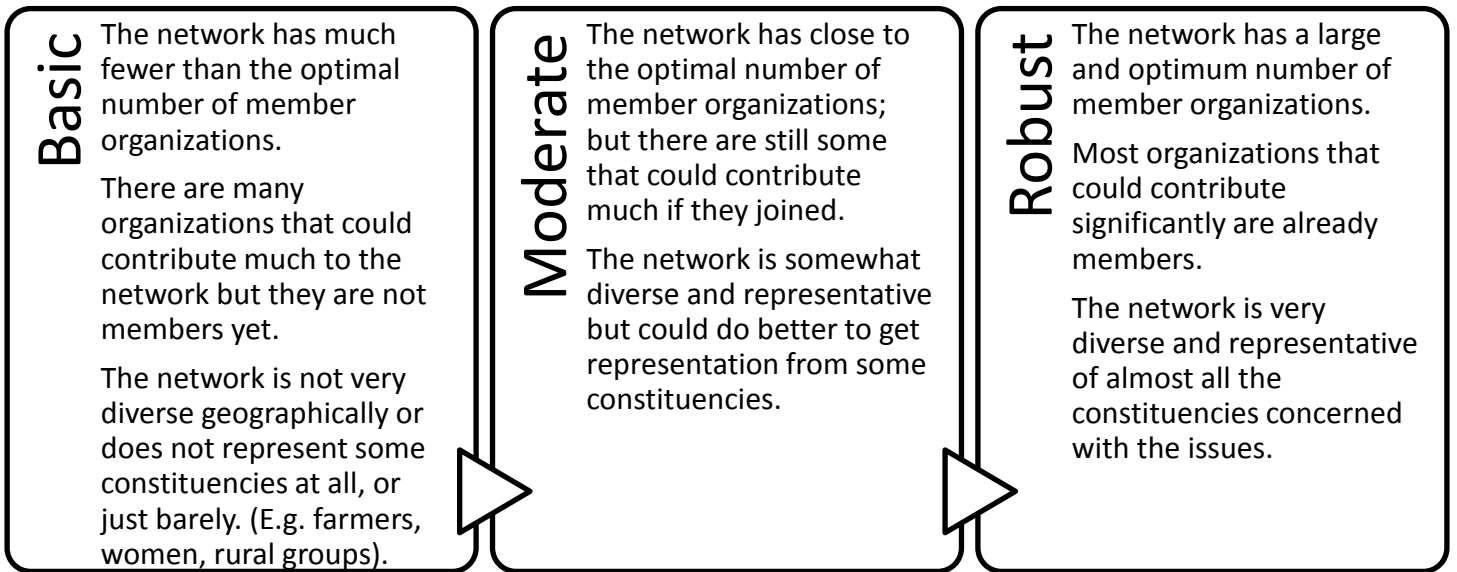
Basic

The network has much fewer than the optimal number of member organizations.

There are many organizations that could contribute much to the network but they are not members yet.

The network is not very diverse geographically or does not represent some constituencies at all, or just barely. (E.g. farmers, women, rural groups).

Moderate

The network has close to the optimal number of member organizations; but there are still some that could contribute much if they joined.

The network is somewhat diverse and representative but could do better to get representation from some constituencies.

Robust

The network has a large and optimum number of member organizations.

Most organizations that could contribute significantly are already members.

The network is very diverse and representative of almost all the constituencies concerned with the issues.